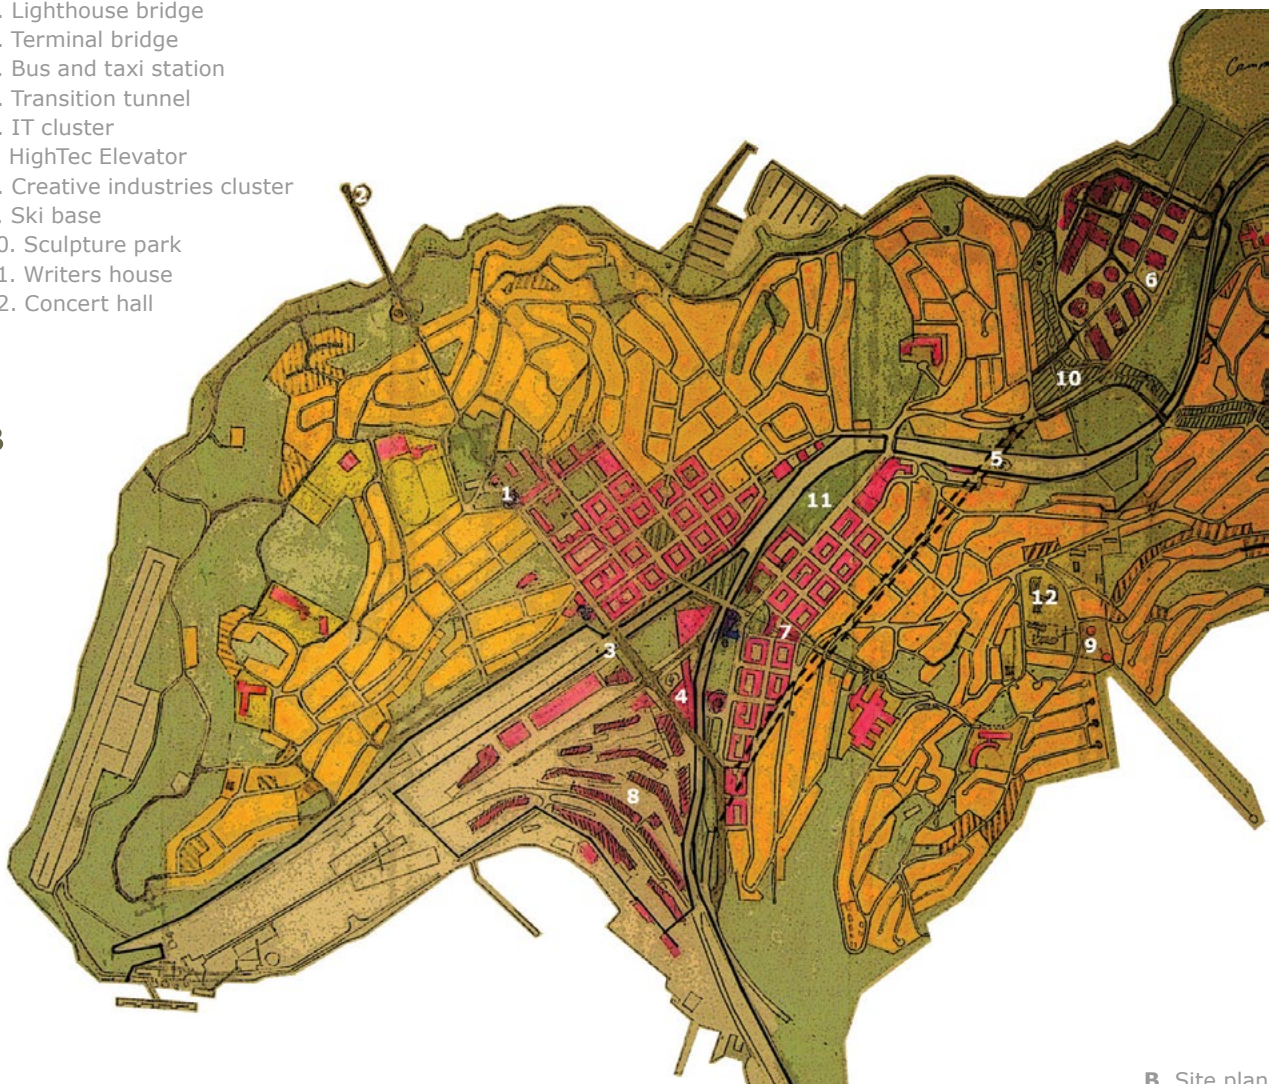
. Lighthouse bridge
. Terminal bridge
. Bus and taxi station
. Transition tunnel
. IT cluster
HighTec Elevator
. Creative industries cluster
. Ski base
0. Sculpture park
1. Writers house
2. Concert hall

B

Cam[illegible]

2
6
10
5
1
11
12
9
7
3
4
8

B Site plan